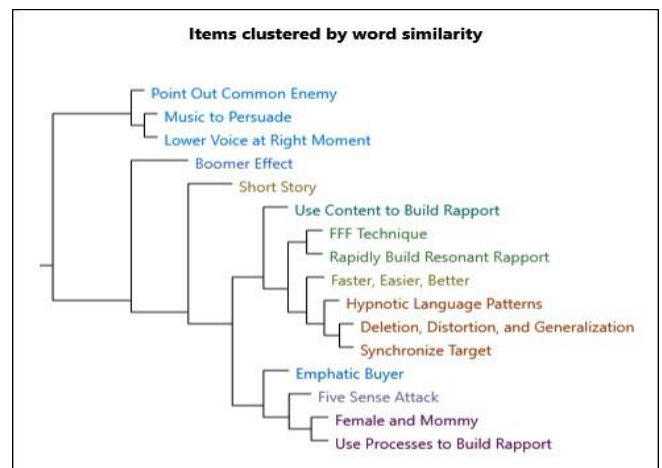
Items clustered by word similarity

Point Out Common Enemy
Music to Persuade
Lower Voice at Right Moment
Boomer Effect
Short Story
Use Content to Build Rapport
FFF Technique
Rapidly Build Resonant Rapport
Faster, Easier, Better
Hypnotic Language Patterns
Deletion, Distortion, and Generalization
Synchronize Target
Emphatic Buyer
Five Sense Attack
Female and Mommy
Use Processes to Build Rapport